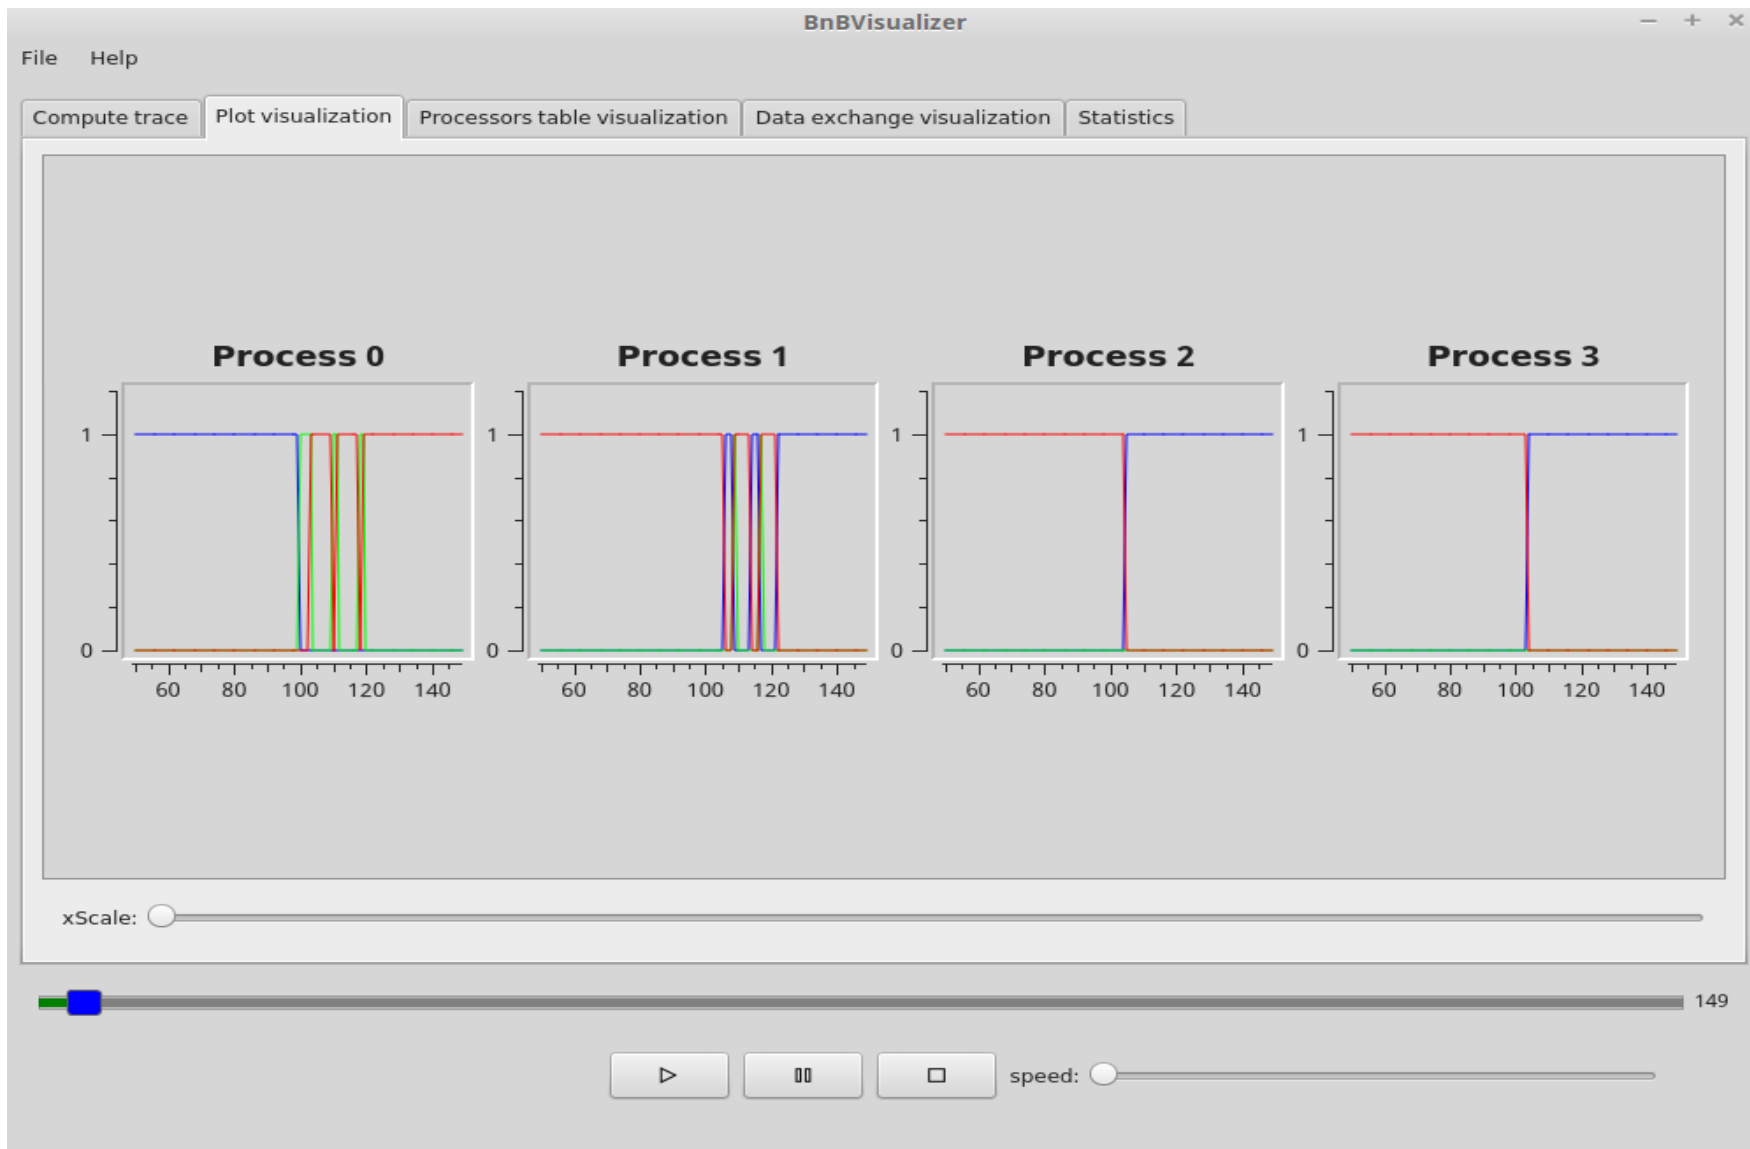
BnBVisualizer

File Help

Compute trace | Plot visualization | Processors table visualization | Data exchange visualization | Statistics

Process 0

1
0
60 80 100 120 140

Process 1

1
0
60 80 100 120 140

Process 2

1
0
60 80 100 120 140

Process 3

1
0
60 80 100 120 140

xScale:

149

speed: